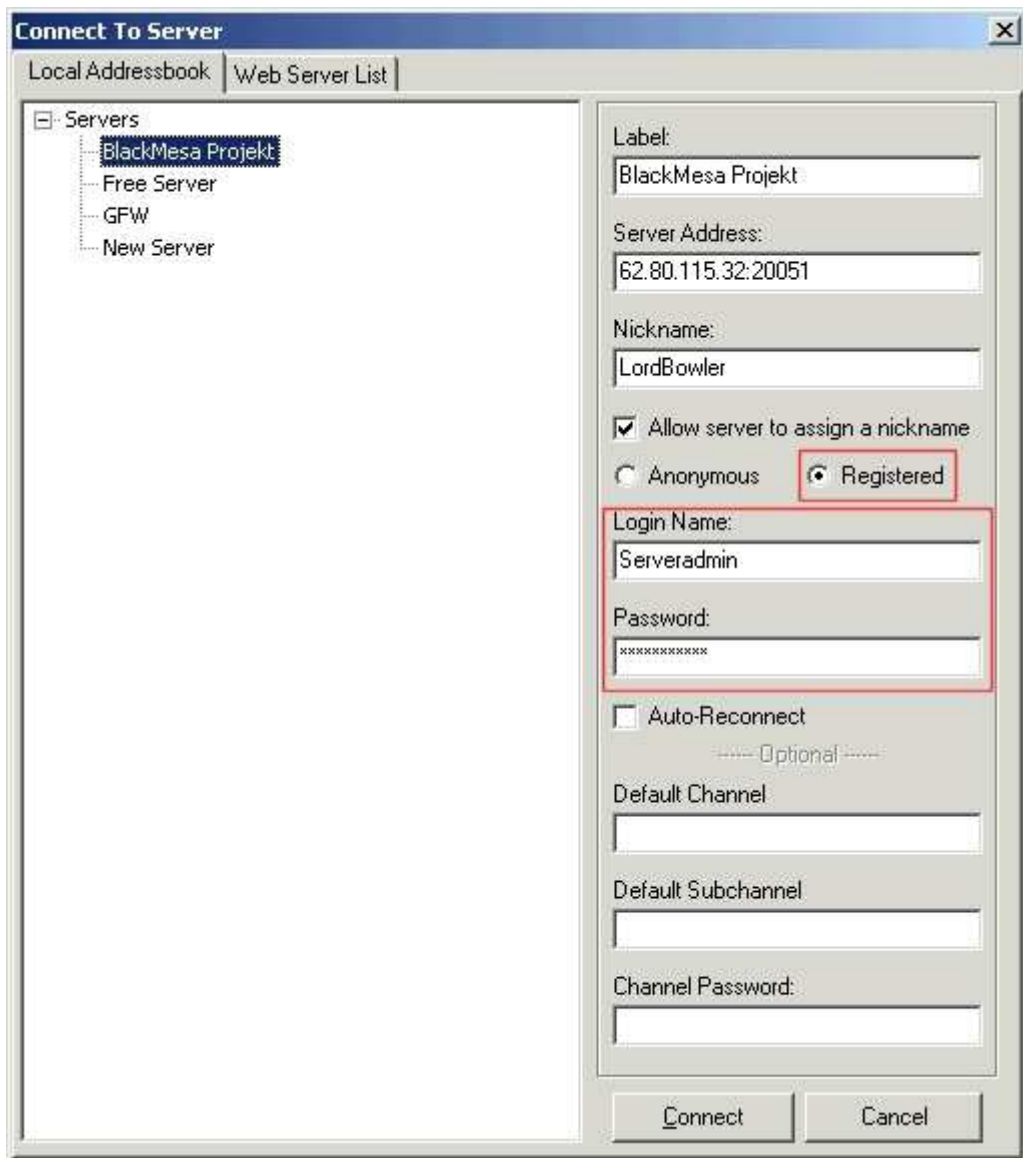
Connect To Server
X
Local Addressbook
Web Server List

Servers
BlackMesa Projekt
Free Server
GFW
New Server

Label:
BlackMesa Projekt
Server Address:
62.80.115.32:20051
Nickname:
LordBowler
Allow server to assign a nickname
Anonymous
Registered
Login Name:
Serveradmin
Password:
***********
Auto-Reconnect
----- Optional -----
Default Channel
Default Subchannel
Channel Password:

Connect
Cancel